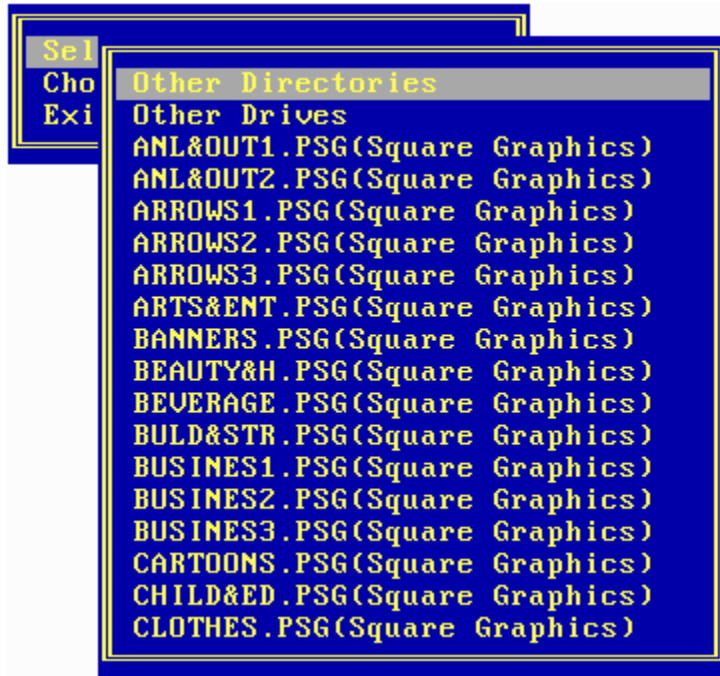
Sel
Cho
Exi

Other Directories
Other Drives
ANL&OUT1.PSG(Square Graphics)
ANL&OUT2.PSG(Square Graphics)
ARROWS1.PSG(Square Graphics)
ARROWS2.PSG(Square Graphics)
ARROWS3.PSG(Square Graphics)
ARTS&ENT.PSG(Square Graphics)
BANNERS.PSG(Square Graphics)
BEAUTY&H.PSG(Square Graphics)
BEVERAGE.PSG(Square Graphics)
BULD&STR.PSG(Square Graphics)
BUSINES1.PSG(Square Graphics)
BUSINES2.PSG(Square Graphics)
BUSINES3.PSG(Square Graphics)
CARTOONS.PSG(Square Graphics)
CHILD&ED.PSG(Square Graphics)
CLOTHES.PSG(Square Graphics)